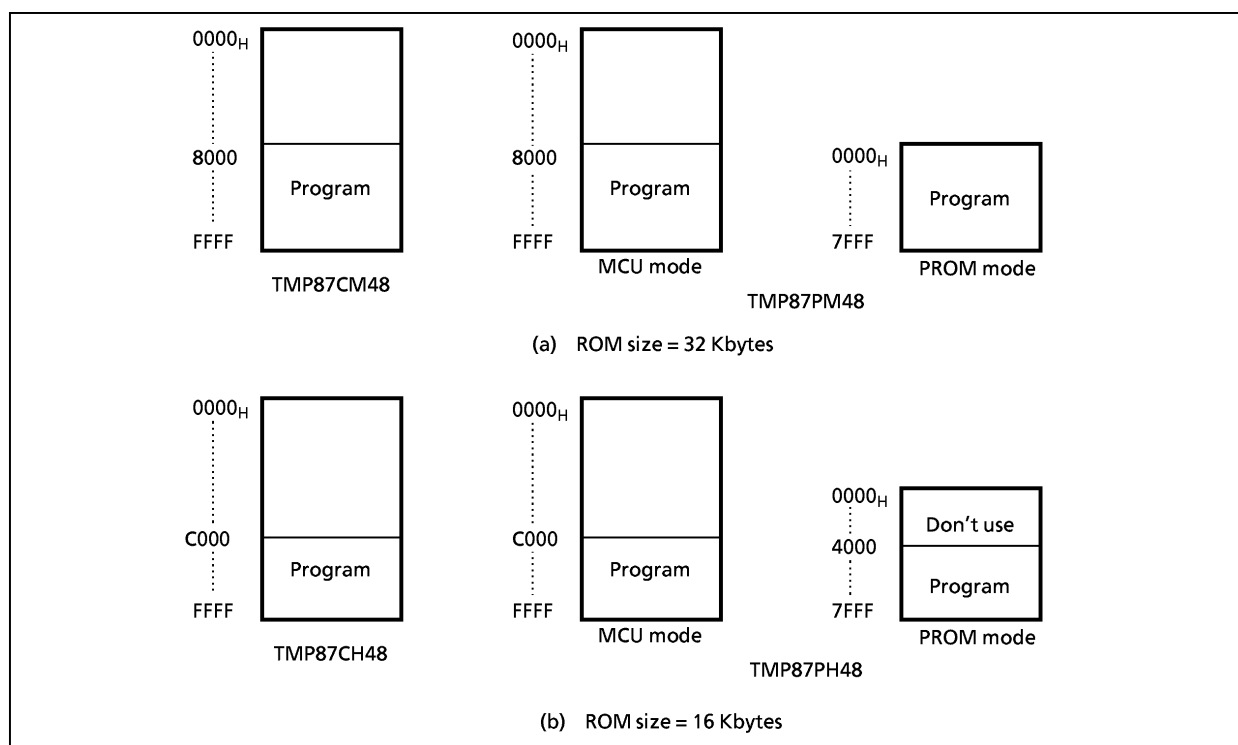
$0000_H$

8000

Program

FFFF

TMP87CM48

$0000_H$

8000

Program

FFFF

MCU mode

$0000_H$

Program

7FFF

PROM mode

TMP87PM48

(a) ROM size = 32 Kbytes

$0000_H$

C000

Program

FFFF

TMP87CH48

$0000_H$

C000

Program

FFFF

MCU mode

$0000_H$

Don’t use

4000

Program

7FFF

PROM mode

TMP87PH48

(b) ROM size = 16 Kbytes